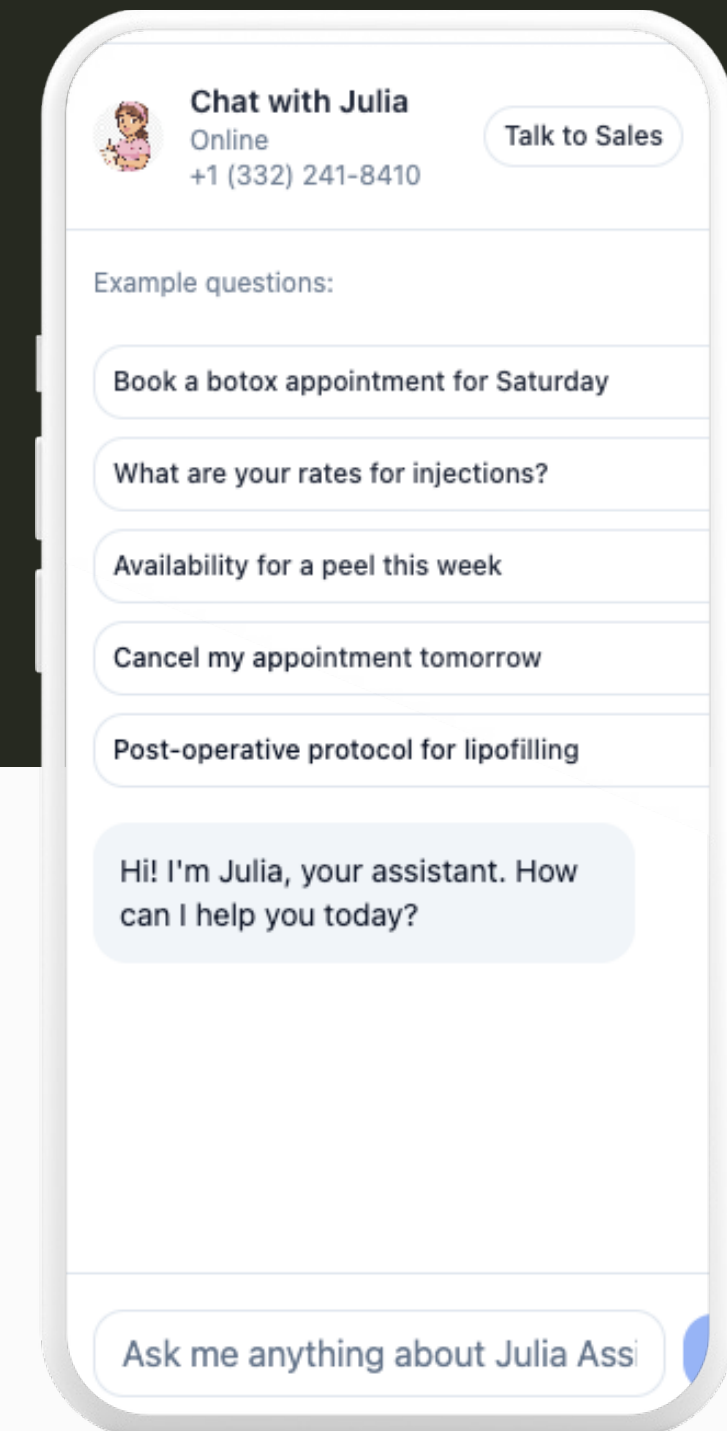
Chat with Julia
Online
+1 (332) 241-8410

Talk to Sales

Example questions:

Book a botox appointment for Saturday

What are your rates for injections?

Availability for a peel this week

Cancel my appointment tomorrow

Post-operative protocol for lipofilling

Hi! I'm Julia, your assistant. How can I help you today?

Ask me anything about Julia Assi